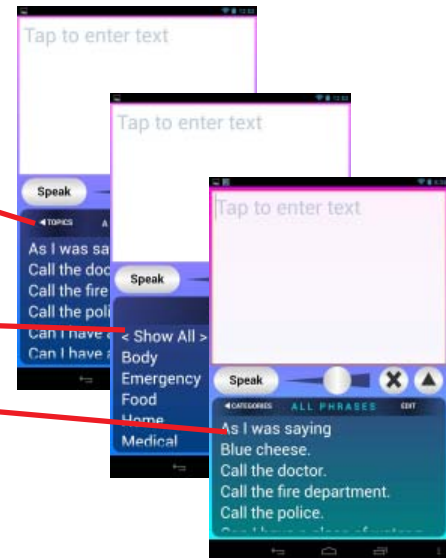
Tap to enter text

Speak

◀ TOPICS A

As I was sa
Call the doc
Call the fire
Call the poli
Can I have
Can I have a

Tap to enter text

Speak

< Show All >
Body
Emergency
Food
Home
Medical

Tap to enter text

Speak

◀ CATEGORIES ALL PHRASES EDIT

As I was saying
Blue cheese.
Call the doctor.
Call the fire department.
Call the police.
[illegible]